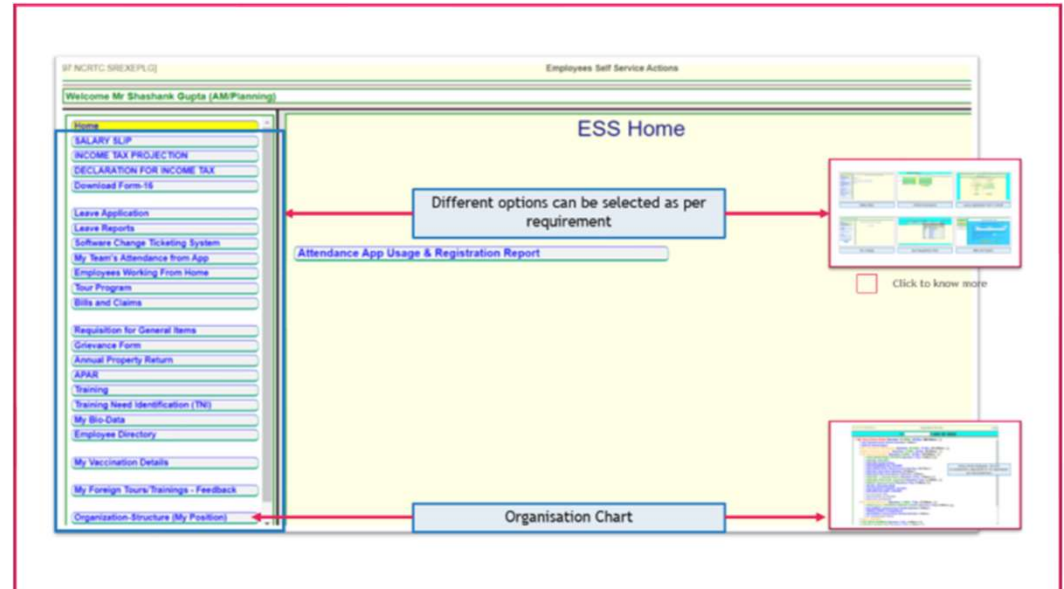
97 NCRTC SREXEPLO]

Employees Self Service Actions

Welcome Mr Shashank Gupta (AM/Planning)

Home
SALARY SLIP
INCOME TAX PROJECTION
DECLARATION FOR INCOME TAX
Download Form-16

Leave Application
Leave Reports
Software Change Ticketing System
My Team's Attendance from App
Employees Working From Home
Tour Program
Bills and Claims

Requisition for General Items
Grievance Form
Annual Property Return
APAR
Training
Training Need Identification (TNI)
My Bio-Data
Employee Directory

My Vaccination Details

My Foreign Tours/Trainings - Feedback

Organization-Structure (My Position)

ESS Home

Different options can be selected as per requirement

Attendance App Usage & Registration Report

Click to know more

Organisation Chart